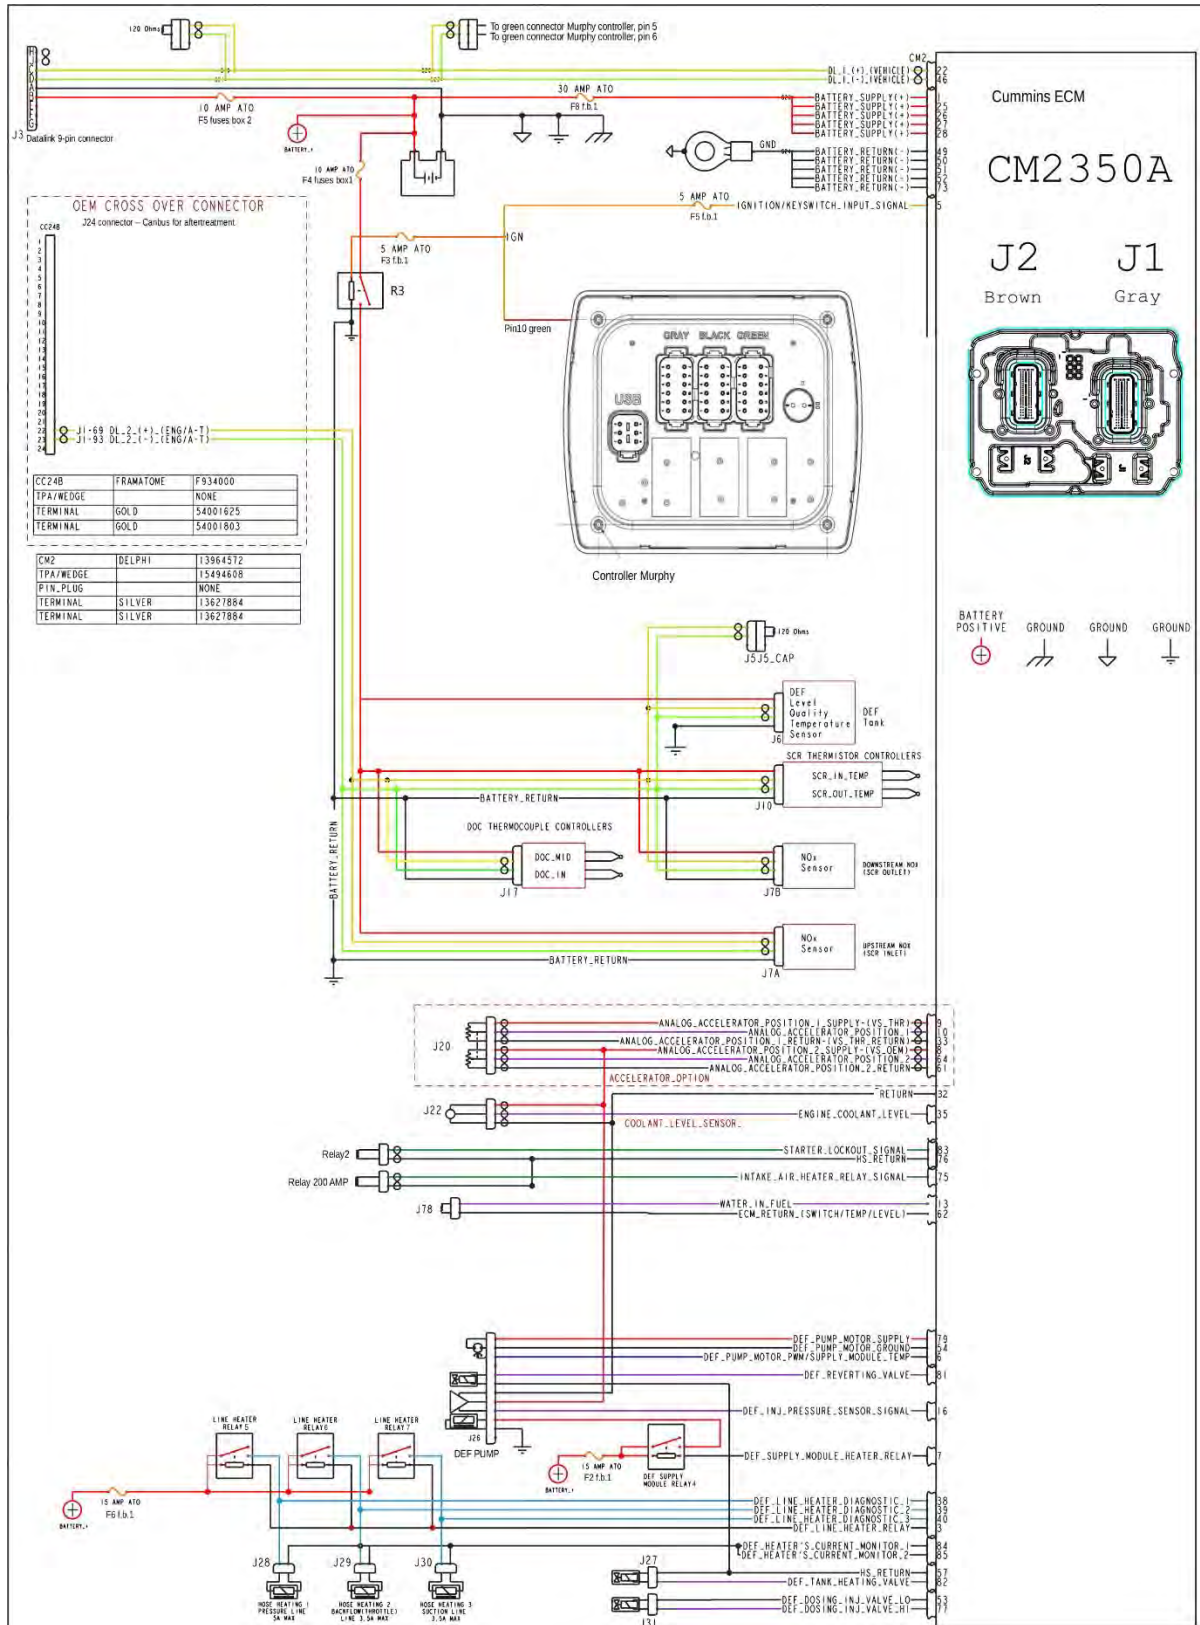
120 Ohms
To green connector Murphy controller, pin 5
To green connector Murphy controller, pin 6
CM2
DL_1_(+)_(VEHICLE) 22
DL_1_(-)_(VEHICLE) 46
J3 Datalink 9-pin connector
10 AMP ATO
F5 fuses box 2
30 AMP ATO
F8 f.b.1
BATTERY_SUPPLY(+) 1
BATTERY_SUPPLY(+) 25
BATTERY_SUPPLY(+) 26
BATTERY_SUPPLY(+) 27
BATTERY_SUPPLY(+) 28
BATTERY+
GND
BATTERY_RETURN(-) 49
BATTERY_RETURN(-) 50
BATTERY_RETURN(-) 51
BATTERY_RETURN(-) 52
BATTERY_RETURN(-) 73
10 AMP ATO
F4 fuses box1
Cummins ECM
CM2350A
J2 Brown
J1 Gray
5 AMP ATO
F5 f.b.1
IGNITION/KEYSWITCH_INPUT_SIGNAL 5
OEM CROSS OVER CONNECTOR
J24 connector – Canbus for aftertreatment
CC24B
IGN
5 AMP ATO
F3 f.b.1
R3
Pin10 green
GRAY BLACK GREEN
USB
J1-69 DL_2_(+)_(ENG/A-T)
J1-93 DL_2_(-)_(ENG/A-T)

| CC24B | FRAMATOME | F934000 |
|---|---|---|
| TPA/WEDGE | | NONE |
| TERMINAL | GOLD | 54001625 |
| TERMINAL | GOLD | 54001803 |

| CM2 | DELPHI | 13964572 |
|---|---|---|
| TPA/WEDGE | | 15494608 |
| PIN_PLUG | | NONE |
| TERMINAL | SILVER | 13627884 |
| TERMINAL | SILVER | 13627884 |

Controller Murphy
BATTERY POSITIVE
GROUND
GROUND
GROUND
120 Ohms
J5J5_CAP
DEF Level Quality Temperature Sensor
DEF Tank
J6
SCR THERMISTOR CONTROLLERS
SCR_IN_TEMP
SCR_OUT_TEMP
BATTERY_RETURN
J10
DOC THERMOCOUPLE CONTROLLERS
DOC_MID
DOC_IN
J17
NOx Sensor
DOWNSTREAM NOX (SCR OUTLET)
J7B
BATTERY_RETURN
NOx Sensor
UPSTREAM NOX (SCR INLET)
BATTERY_RETURN
J7A
J20
ANALOG_ACCELERATOR_POSITION_1_SUPPLY-(VS_THR) 9
ANALOG_ACCELERATOR_POSITION_1 10
ANALOG_ACCELERATOR_POSITION_1_RETURN-(VS_THR_RETURN) 33
ANALOG_ACCELERATOR_POSITION_2_SUPPLY-(VS_OEM) 8
ANALOG_ACCELERATOR_POSITION_2 34
ANALOG_ACCELERATOR_POSITION_2_RETURN 61
ACCELERATOR_OPTION
RETURN 32
J22
ENGINE_COOLANT_LEVEL 35
COOLANT_LEVEL_SENSOR
Relay2
STARTER_LOCKOUT_SIGNAL 83
HS_RETURN 76
Relay 200 AMP
INTAKE_AIR_HEATER_RELAY_SIGNAL 75
J78
WATER_IN_FUEL 13
ECM_RETURN_(SWITCH/TEMP/LEVEL) 62
DEF_PUMP_MOTOR_SUPPLY 79
DEF_PUMP_MOTOR_GROUND 54
DEF_PUMP_MOTOR_PWM/SUPPLY_MODULE_TEMP 6
DEF_REVERTING_VALVE 81
DEF_INJ_PRESSURE_SENSOR_SIGNAL 16
J26
DEF PUMP
15 AMP ATO
F2 f.b.1
BATTERY+
DEF SUPPLY MODULE RELAY4
DEF_SUPPLY_MODULE_HEATER_RELAY 7
LINE HEATER RELAY5
LINE HEATER RELAY6
LINE HEATER RELAY7
15 AMP ATO
F6 f.b.1
BATTERY+
DEF_LINE_HEATER_DIAGNOSTIC_1 38
DEF_LINE_HEATER_DIAGNOSTIC_2 39
DEF_LINE_HEATER_DIAGNOSTIC_3 40
DEF_LINE_HEATER_RELAY 3
DEF_HEATER'S_CURRENT_MONITOR_1 84
DEF_HEATER'S_CURRENT_MONITOR_2 85
J28
J29
J30
J27
HS_RETURN 57
DEF_TANK_HEATING_VALVE 82
HOSE HEATING 1 PRESSURE LINE 5A MAX
HOSE HEATING 2 BACKFLOW(THROTTLE) LINE 3.5A MAX
HOSE HEATING 3 SUCTION LINE 3.5A MAX
DEF_DOSING_INJ_VALVE_LO 53
DEF_DOSING_INJ_VALVE_HI 77
J31